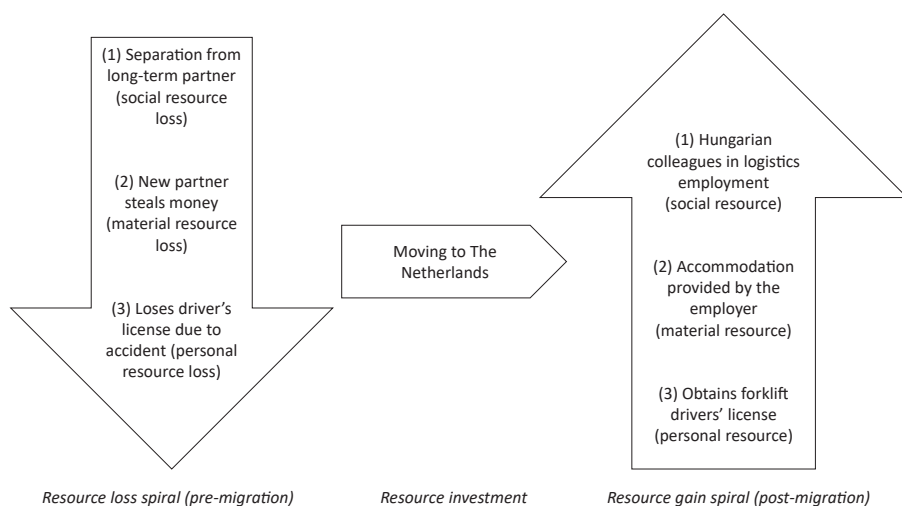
(1) Separation from long-term partner (social resource loss)

(2) New partner steals money (material resource loss)

(3) Loses driver's license due to accident (personal resource loss)

Moving to The Netherlands

(1) Hungarian colleagues in logistics employment (social resource)

(2) Accommodation provided by the employer (material resource)

(3) Obtains forklift drivers' license (personal resource)

Resource loss spiral (pre-migration)

Resource investment

Resource gain spiral (post-migration)